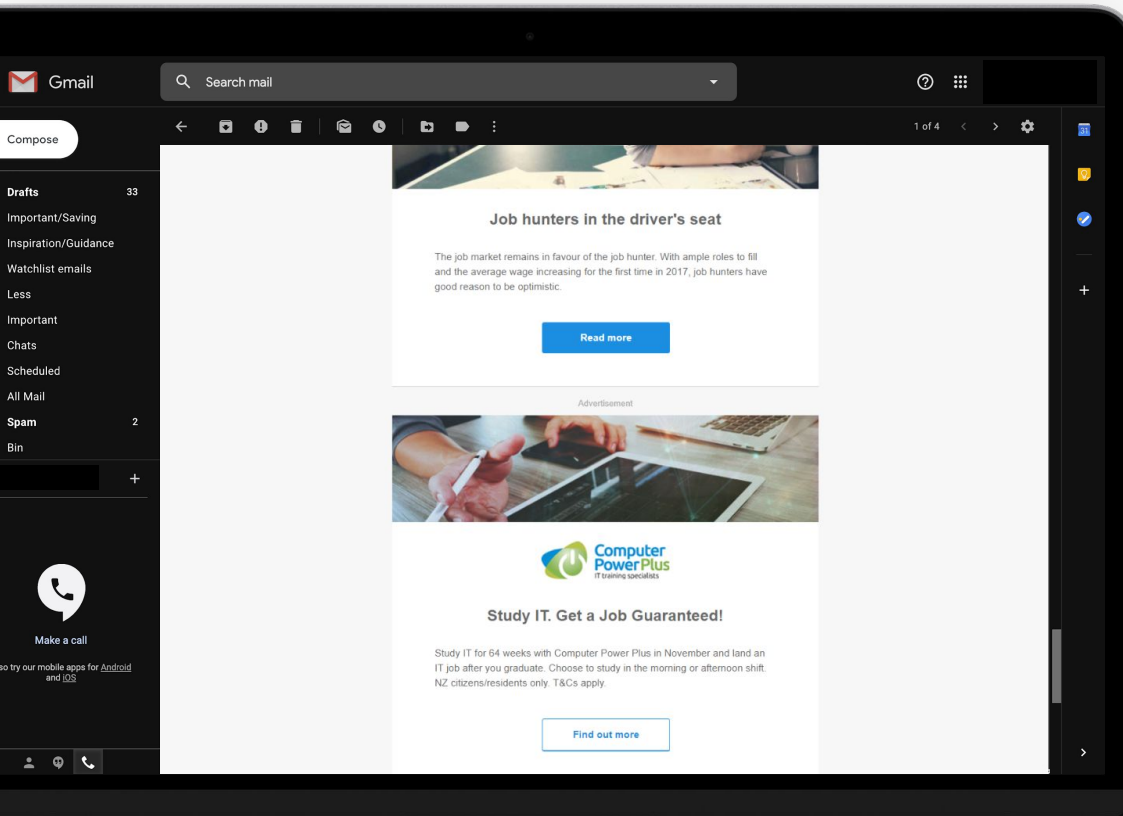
Gmail

Search mail

1 of 4

Compose

Drafts 33
Important/Saving
Inspiration/Guidance
Watchlist emails
Less
Important
Chats
Scheduled
All Mail
Spam 2
Bin

Make a call

so try our mobile apps for Android and iOS

Job hunters in the driver's seat

The job market remains in favour of the job hunter. With ample roles to fill and the average wage increasing for the first time in 2017, job hunters have good reason to be optimistic.

Read more

Advertisement

Computer Power Plus
IT training specialists

Study IT. Get a Job Guaranteed!

Study IT for 64 weeks with Computer Power Plus in November and land an IT job after you graduate. Choose to study in the morning or afternoon shift. NZ citizens/residents only. T&Cs apply.

Find out more